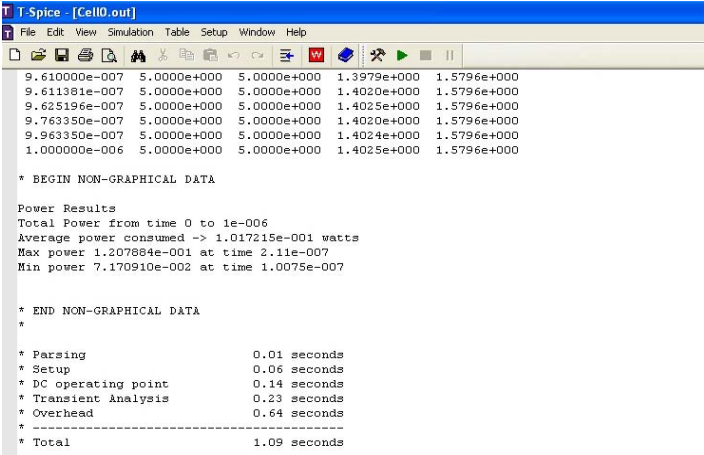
T-Spice - [Cell0.out]
File Edit View Simulation Table Setup Window Help

9.610000e-007 5.0000e+000 5.0000e+000 1.3979e+000 1.5796e+000
9.611381e-007 5.0000e+000 5.0000e+000 1.4020e+000 1.5796e+000
9.625196e-007 5.0000e+000 5.0000e+000 1.4025e+000 1.5796e+000
9.763350e-007 5.0000e+000 5.0000e+000 1.4020e+000 1.5796e+000
9.963350e-007 5.0000e+000 5.0000e+000 1.4024e+000 1.5796e+000
1.000000e-006 5.0000e+000 5.0000e+000 1.4025e+000 1.5796e+000

* BEGIN NON-GRAPHICAL DATA

Power Results
Total Power from time 0 to 1e-006
Average power consumed -> 1.017215e-001 watts
Max power 1.207884e-001 at time 2.11e-007
Min power 7.170910e-002 at time 1.0075e-007

* END NON-GRAPHICAL DATA
*

* Parsing 0.01 seconds
* Setup 0.06 seconds
* DC operating point 0.14 seconds
* Transient Analysis 0.23 seconds
* Overhead 0.64 seconds
* -----------------------------------------
* Total 1.09 seconds